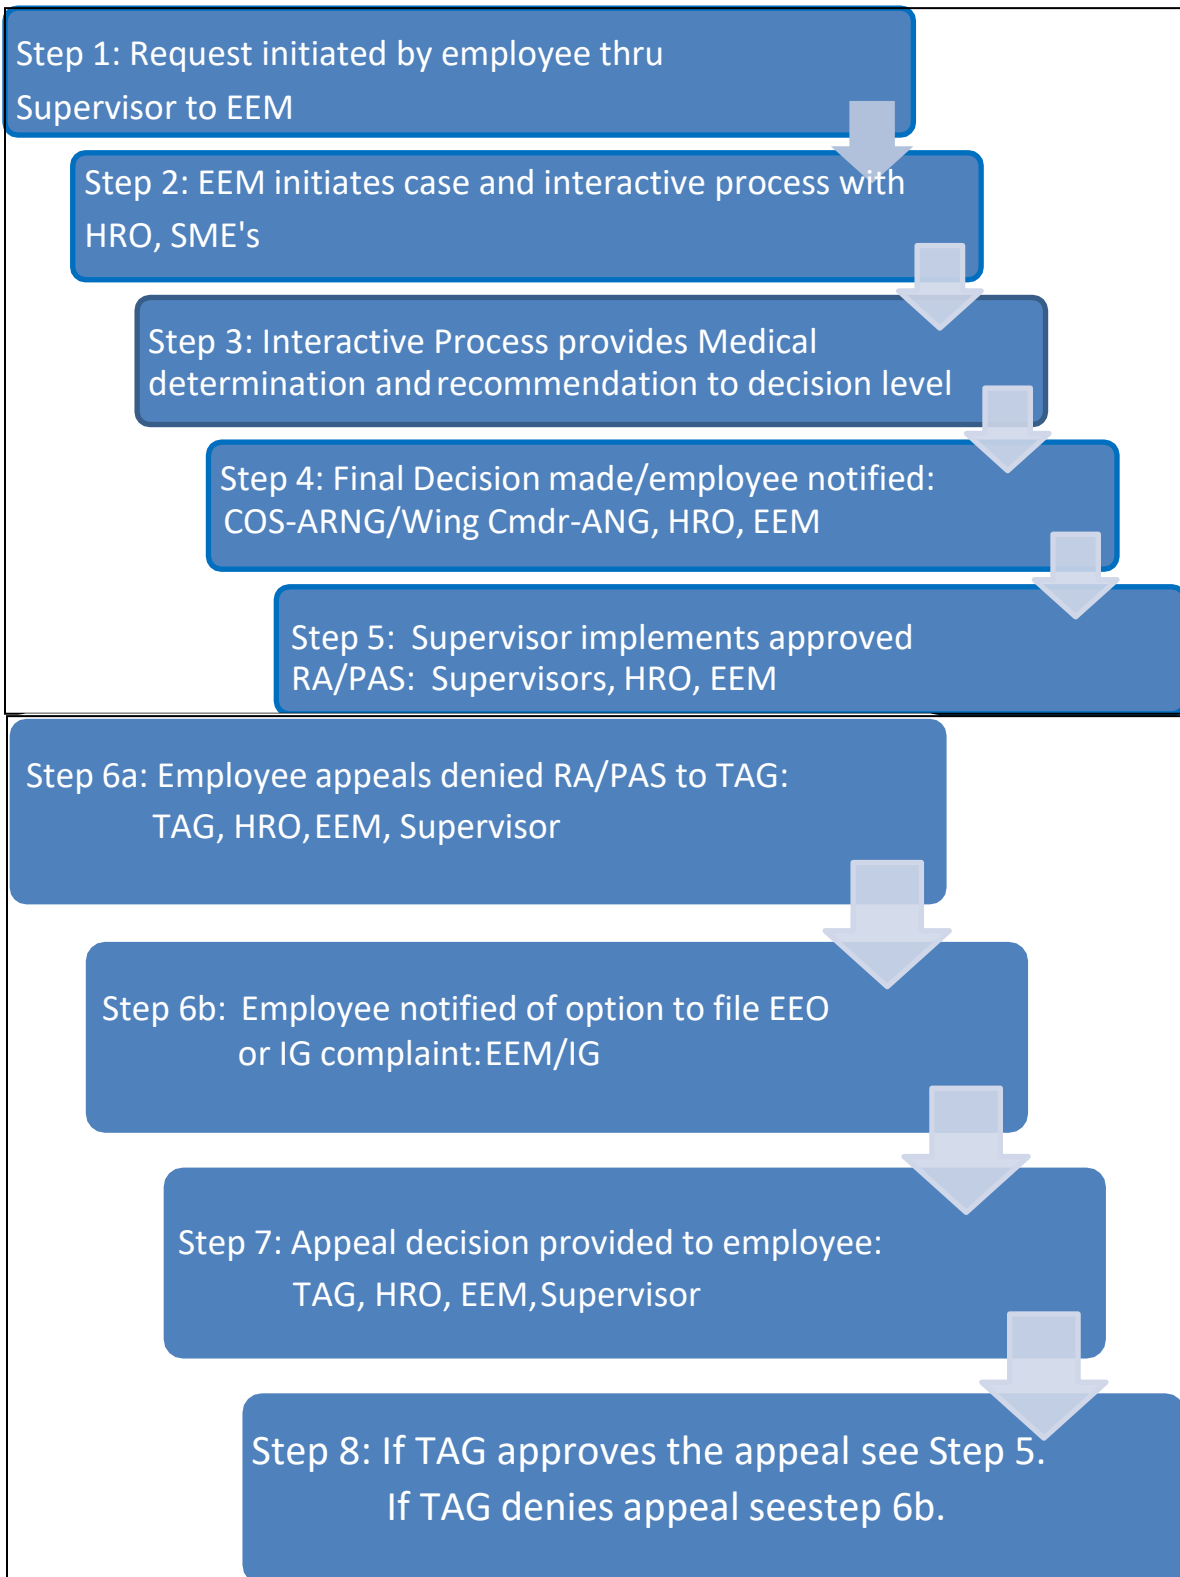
Step 1: Request initiated by employee thru Supervisor to EEM

Step 2: EEM initiates case and interactive process with HRO, SME's

Step 3: Interactive Process provides Medical determination and recommendation to decision level

Step 4: Final Decision made/employee notified: COS-ARNG/Wing Cmdr-ANG, HRO, EEM

Step 5: Supervisor implements approved RA/PAS: Supervisors, HRO, EEM

Step 6a: Employee appeals denied RA/PAS to TAG: TAG, HRO, EEM, Supervisor

Step 6b: Employee notified of option to file EEO or IG complaint: EEM/IG

Step 7: Appeal decision provided to employee: TAG, HRO, EEM, Supervisor

Step 8: If TAG approves the appeal see Step 5. If TAG denies appeal seestep 6b.